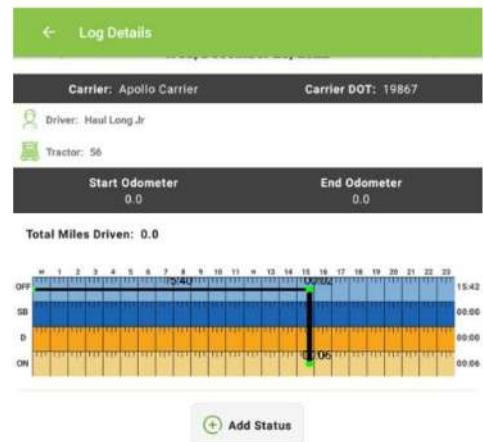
← Log Details

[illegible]

Carrier: Apollo Carrier

Carrier DOT: 19867

Driver: Haul Long Jr

Tractor: 56

Start Odometer
0.0

End Odometer
0.0

Total Miles Driven: 0.0

M 1 2 3 4 5 6 7 8 9 10 11 N 13 14 15 16 17 18 19 20 21 22 23

OFF 15:40 0:02 15:42

SB 00:00

D 00:00

ON 0:06 00:06

Add Status